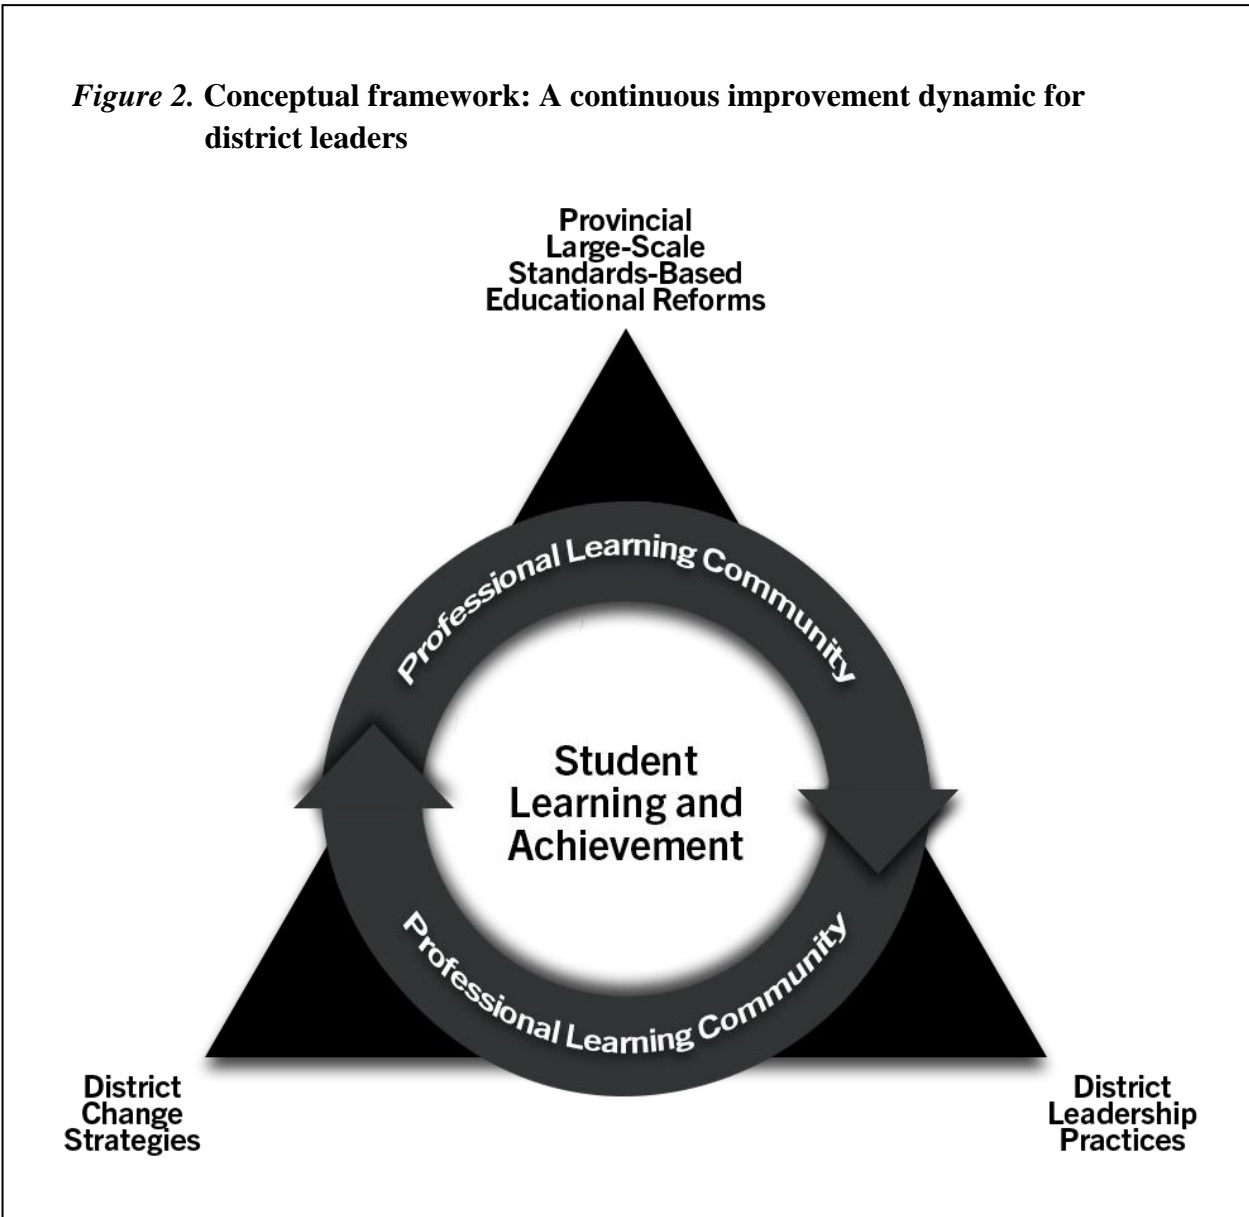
*Figure 2.* **Conceptual framework: A continuous improvement dynamic for district leaders**

Provincial Large-Scale Standards-Based Educational Reforms

Professional Learning Community

Student Learning and Achievement

Professional Learning Community

District Change Strategies

District Leadership Practices